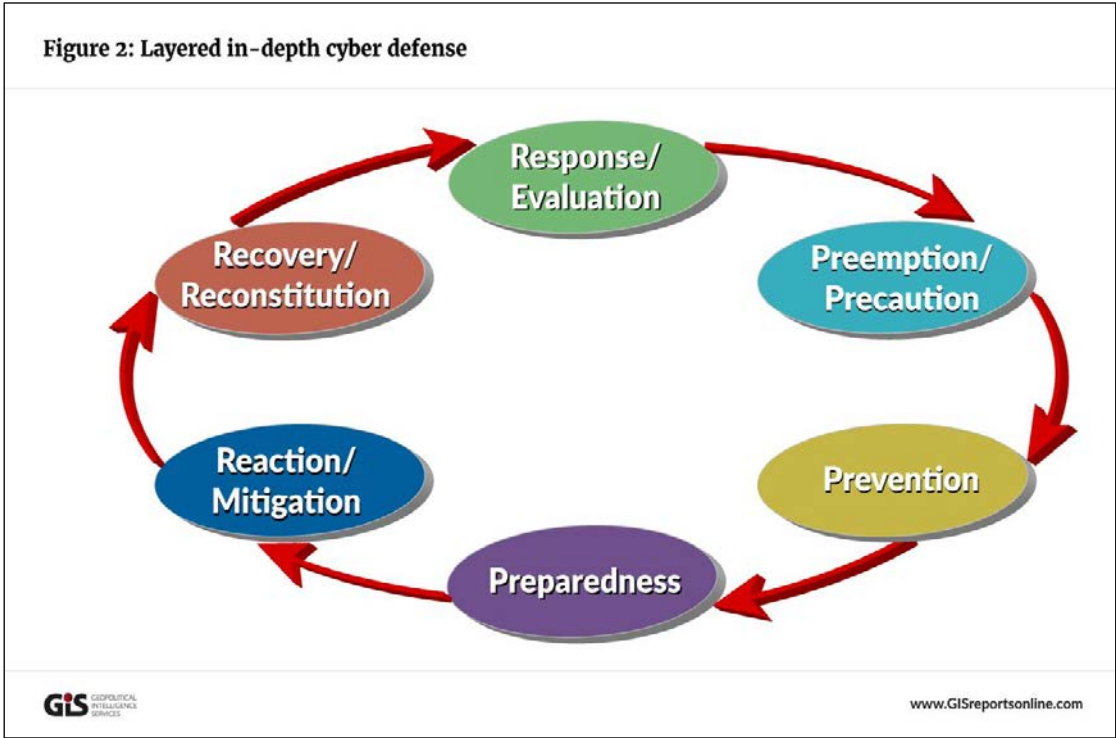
Figure 2: Layered in-depth cyber defense

Response/ Evaluation

Preemption/ Precaution

Prevention

Preparedness

Reaction/ Mitigation

Recovery/ Reconstitution

GIS GEOPOLITICAL INTELLIGENCE SERVICES

www.GISreportsonline.com